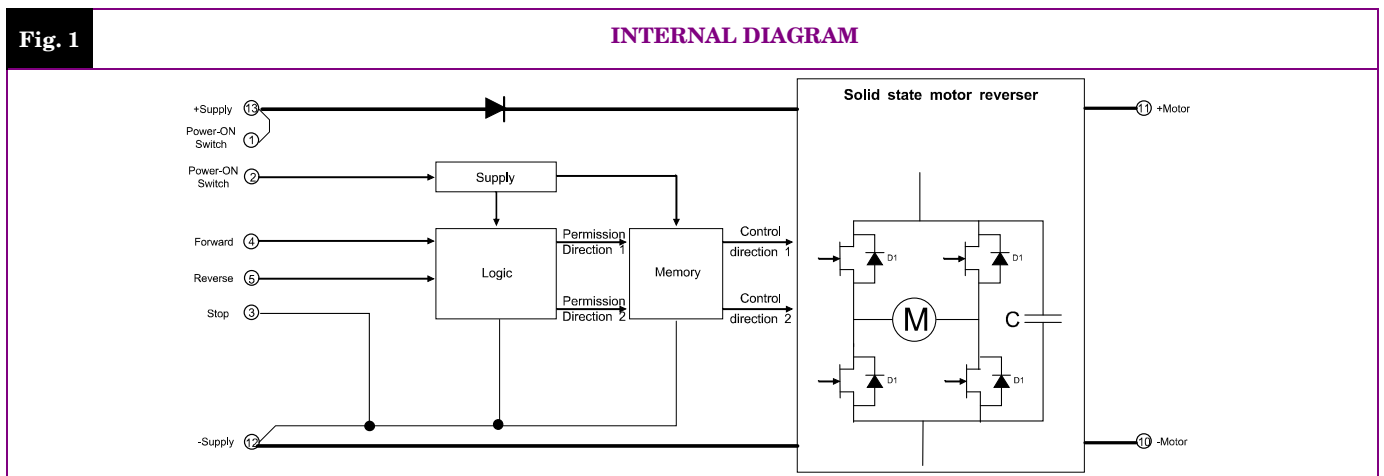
Fig. 1

INTERNAL DIAGRAM

+Supply 13
Power-ON Switch 1
Power-ON Switch 2
Forward 4
Reverse 5
Stop 3
-Supply 12

Supply
Logic
Memory

Permission Direction 1
Permission Direction 2
Control direction 1
Control direction 2

Solid state motor reverser

D1
D1
D1
D1
M
C

11 +Motor
10 -Motor